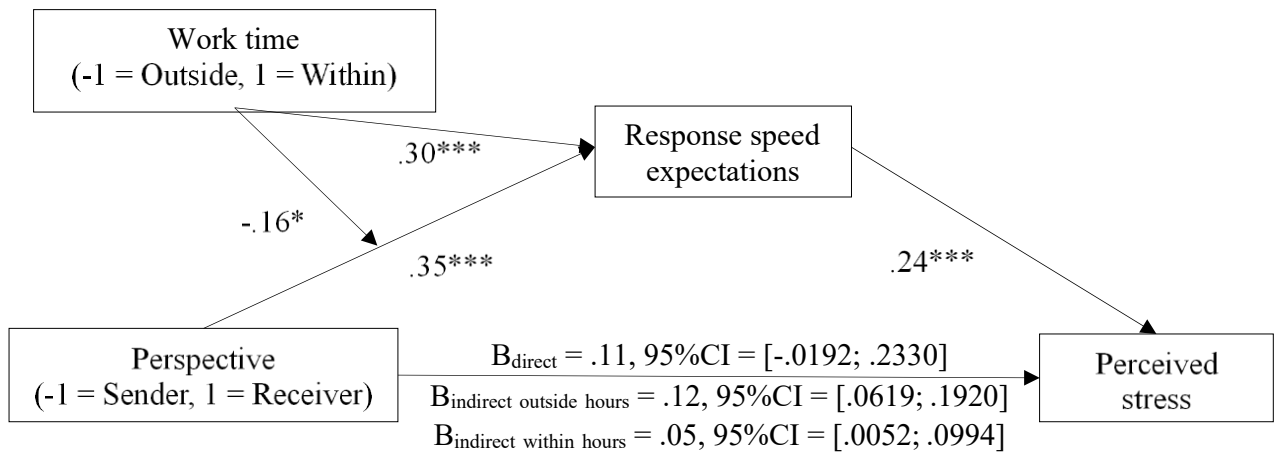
Work time
(-1 = Outside, 1 = Within)

.30***

Response speed expectations

-.16*

.35***

.24***

Perspective
(-1 = Sender, 1 = Receiver)

$B_{direct}$ = .11, 95%CI = [-.0192; .2330]

$B_{indirect\ outside\ hours}$ = .12, 95%CI = [.0619; .1920]

$B_{indirect\ within\ hours}$ = .05, 95%CI = [.0052; .0994]

Perceived stress